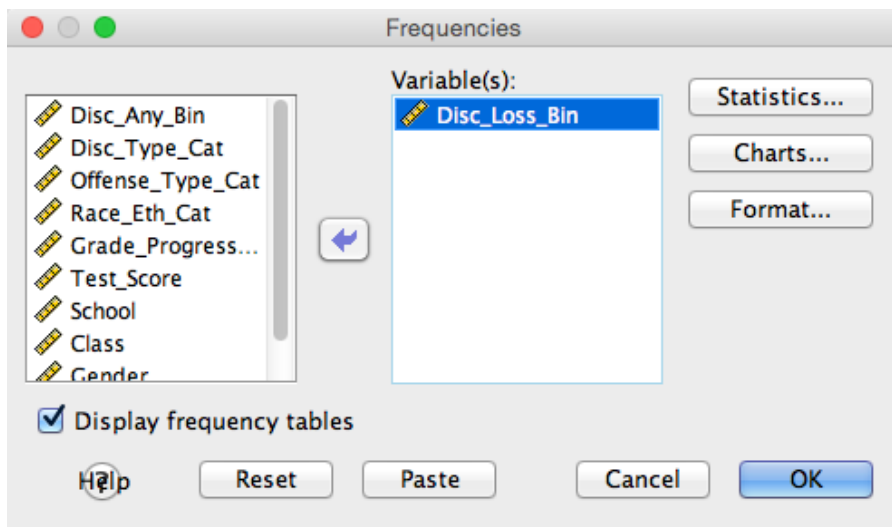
Frequencies

Disc_Any_Bin
Disc_Type_Cat
Offense_Type_Cat
Race_Eth_Cat
Grade_Progress...
Test_Score
School
Class
Gender

Variable(s):
Disc_Loss_Bin

Statistics...
Charts...
Format...

Display frequency tables

Help
Reset
Paste
Cancel
OK